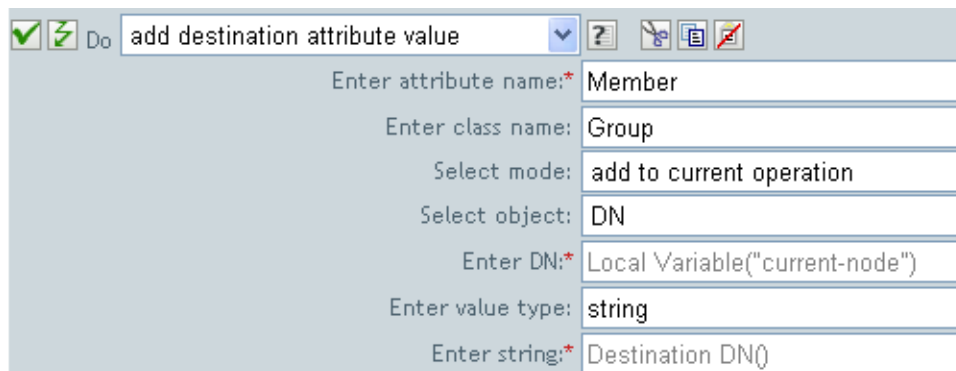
Do add destination attribute value

Enter attribute name:* Member

Enter class name: Group

Select mode: add to current operation

Select object: DN

Enter DN:* Local Variable("current-node")

Enter value type: string

Enter string:* Destination DN()